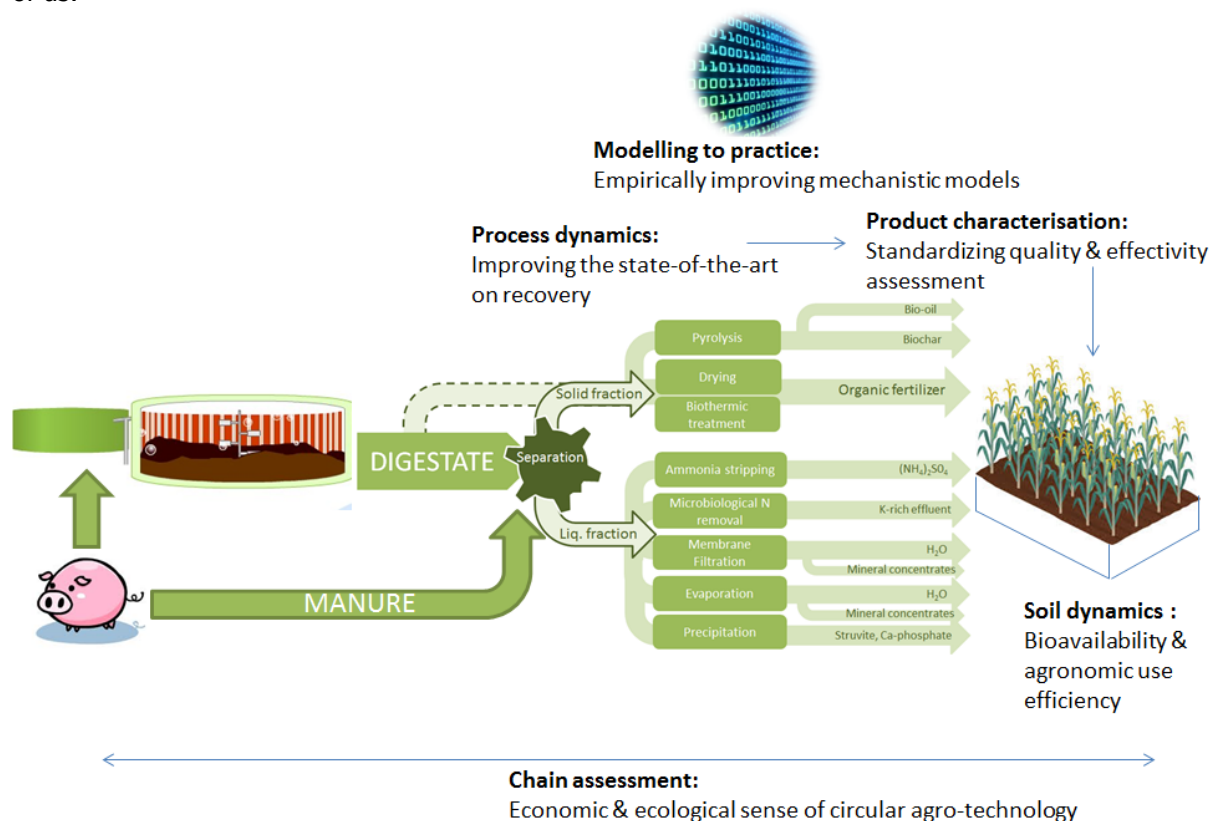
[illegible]

Modelling to practice:
Empirically improving mechanistic models

Process dynamics:
Improving the state-of-the-art on recovery

Product characterisation:
Standardizing quality & effectivity assessment

DIGESTATE

Separation

Solid fraction

Liq. fraction

Pyrolysis

Bio-oil

Biochar

Drying

Biothermic treatment

Organic fertilizer

Ammonia stripping

$(NH_4)_2SO_4$

Microbiological N removal

K-rich effluent

Membrane Filtration

$H_2O$

Mineral concentrates

Evaporation

$H_2O$

Mineral concentrates

Precipitation

Struvite, Ca-phosphate

MANURE

Soil dynamics :
Bioavailability & agronomic use efficiency

Chain assessment:
Economic & ecological sense of circular agro-technology